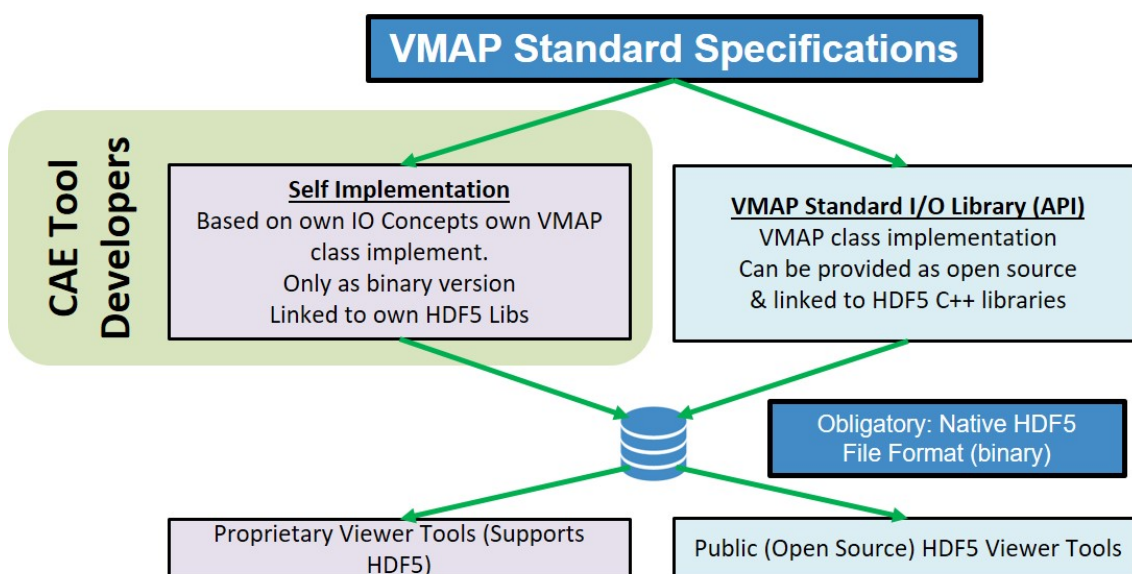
VMAP Standard Specifications

CAE Tool Developers

Self Implementation
Based on own IO Concepts own VMAP class implement.
Only as binary version
Linked to own HDF5 Libs

VMAP Standard I/O Library (API)
VMAP class implementation
Can be provided as open source
& linked to HDF5 C++ libraries

Obligatory: Native HDF5 File Format (binary)

Proprietary Viewer Tools (Supports HDF5)

Public (Open Source) HDF5 Viewer Tools